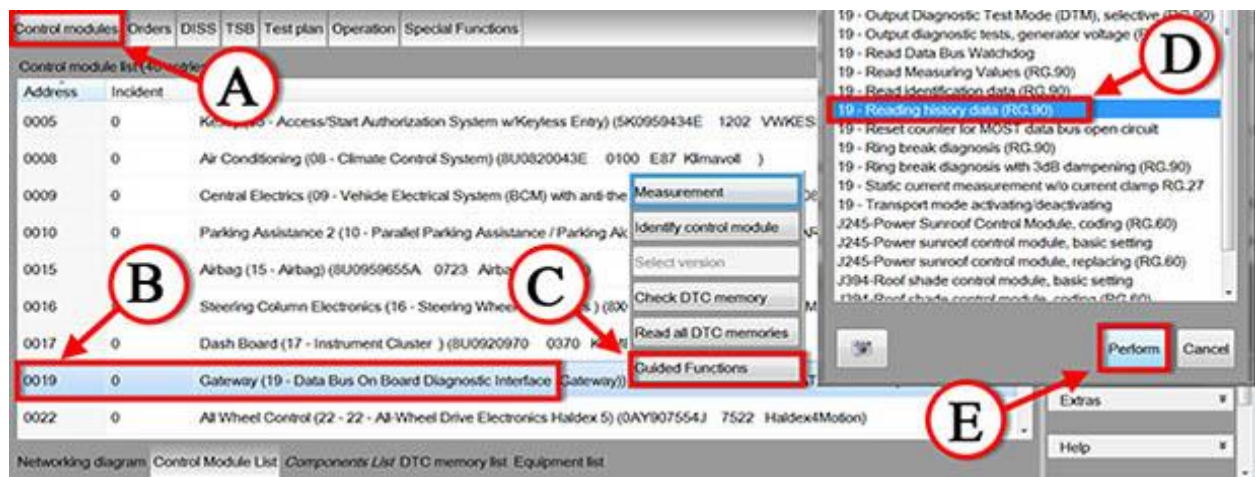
Control modules | Orders | DISS | TSB | Test plan | Operation | Special Functions

Control module list (40 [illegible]

| Address | Incident | |
|---|---|---|
| 0005 | 0 | Ke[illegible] - Access/Start Authorization System w/Keyless Entry) (5K0959434E 1202 VWKES |
| 0008 | 0 | Air Conditioning (08 - Climate Control System) (8U0820043E 0100 E87 Klimavoll ) |
| 0009 | 0 | Central Electrics (09 - Vehicle Electrical System (BCM) with anti-the |
| 0010 | 0 | Parking Assistance 2 (10 - Parallel Parking Assistance / Parking Ai |
| 0015 | 0 | Airbag (15 - Airbag) (8U0959655A 0723 Airba |
| 0016 | 0 | Steering Column Electronics (16 - Steering Whee |
| 0017 | 0 | Dash Board (17 - Instrument Cluster ) (8U0920970 0370 K |
| 0019 | 0 | Gateway (19 - Data Bus On Board Diagnostic Interface Gateway)) |
| 0022 | 0 | All Wheel Control (22 - 22 - All-Wheel Drive Electronics Haldex 5) (0AY907554J 7522 Haldex4Motion) |

Measurement
Identify control module
Select version
Check DTC memory
Read all DTC memories
Guided Functions

19 - Output Diagnostic Test Mode (DTM), selective (RG.90)
19 - Output diagnostic tests, generator voltage (
19 - Read Data Bus Watchdog
19 - Read Measuring Values (RG.90)
19 - Read identification data (RG.90)
19 - Reading history data (RG.90)
19 - Reset counter for MOST data bus open circuit
19 - Ring break diagnosis (RG.90)
19 - Ring break diagnosis with 3dB dampening (RG.90)
19 - Static current measurement w/o current clamp RG.27
19 - Transport mode activating/deactivating
J245-Power Sunroof Control Module, coding (RG.60)
J245-Power sunroof control module, basic setting
J245-Power sunroof control module, replacing (RG.60)
J394-Roof shade control module, basic setting
J394-Roof shade control module, coding (RG.60)

Perform
Cancel

Extras
Help

Networking diagram | Control Module List | Components List | DTC memory list | Equipment list

A
B
C
D
E